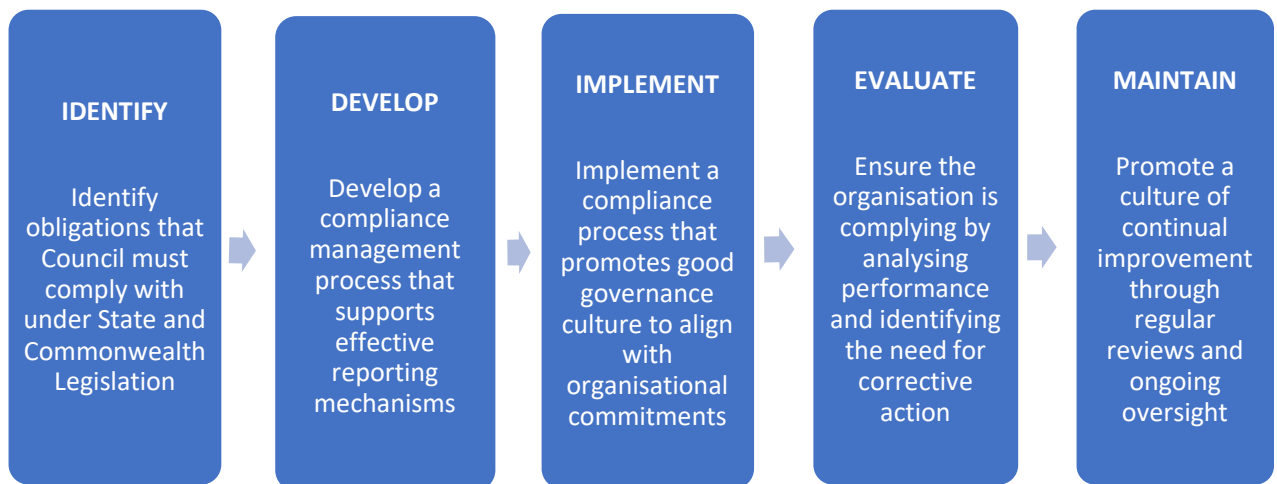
IDENTIFY

Identify obligations that Council must comply with under State and Commonwealth Legislation

DEVELOP

Develop a compliance management process that supports effective reporting mechanisms

IMPLEMENT

Implement a compliance process that promotes good governance culture to align with organisational commitments

EVALUATE

Ensure the organisation is complying by analysing performance and identifying the need for corrective action

MAINTAIN

Promote a culture of continual improvement through regular reviews and ongoing oversight